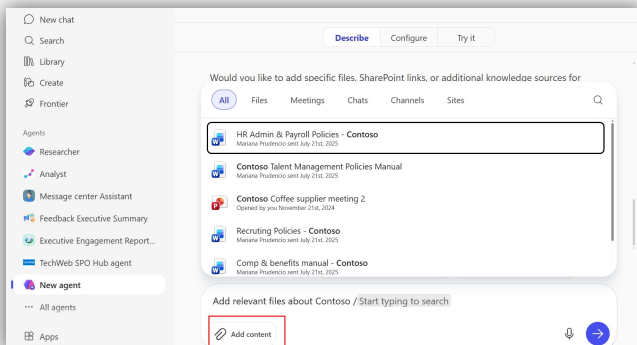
New chat
Search
Library
Create
Frontier

Agents
Researcher
Analyst
Message center Assistant
Feedback Executive Summary
Executive Engagement Report...
TechWeb SPO Hub agent
New agent
All agents

Apps

Describe | Configure | Try it

Would you like to add specific files, SharePoint links, or additional knowledge sources for

All | Files | Meetings | Chats | Channels | Sites

HR Admin & Payroll Policies - Contoso
Mariana Prudencio sent July 21st, 2025

Contoso Talent Management Policies Manual
Mariana Prudencio sent July 21st, 2025

Contoso Coffee supplier meeting 2
Opened by you November 21st, 2024

Recruting Policies - Contoso
Mariana Prudencio sent July 21st, 2025

Comp & benefits manual - Contoso
Mariana Prudencio sent July 21st, 2025

Add relevant files about Contoso / Start typing to search

Add content